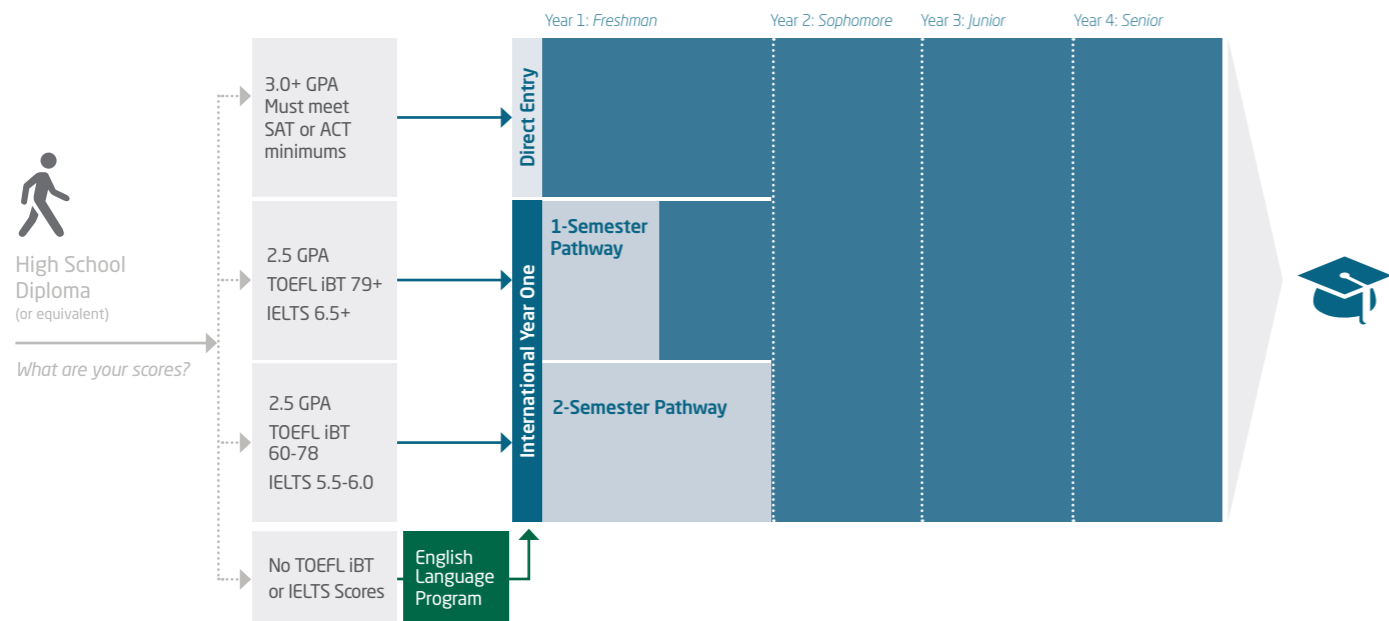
Year 1: Freshman
Year 2: Sophomore
Year 3: Junior
Year 4: Senior

High School Diploma
(or equivalent)

What are your scores?

3.0+ GPA
Must meet SAT or ACT minimums

Direct Entry

2.5 GPA
TOEFL iBT 79+
IELTS 6.5+

International Year One

1-Semester Pathway

2.5 GPA
TOEFL iBT 60-78
IELTS 5.5-6.0

2-Semester Pathway

No TOEFL iBT or IELTS Scores

English Language Program